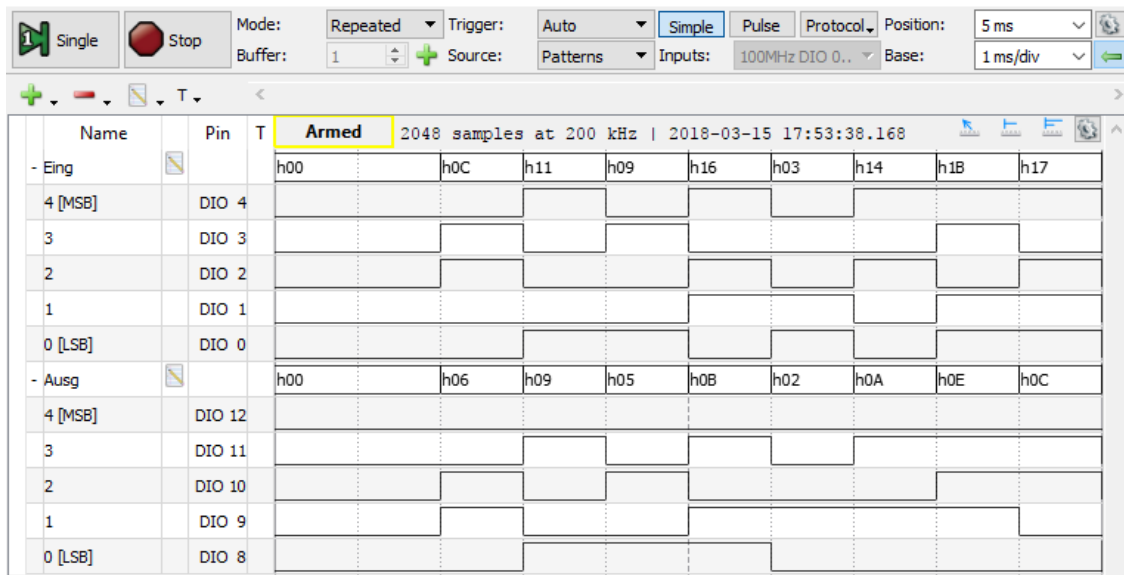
Single Stop Mode: Repeated Trigger: Auto Simple Pulse Protocol Position: 5 ms
Buffer: 1 Source: Patterns Inputs: 100MHz DIO 0.. Base: 1 ms/div

| Name | Pin | T | Armed 2048 samples at 200 kHz \| 2018-03-15 17:53:38.168 |
|---|---|---|---|
| - Eing | | | h00 h0C h11 h09 h16 h03 h14 h1B h17 |
| 4 [MSB] | DIO 4 | | |
| 3 | DIO 3 | | |
| 2 | DIO 2 | | |
| 1 | DIO 1 | | |
| 0 [LSB] | DIO 0 | | |
| - Ausg | | | h00 h06 h09 h05 h0B h02 h0A h0E h0C |
| 4 [MSB] | DIO 12 | | |
| 3 | DIO 11 | | |
| 2 | DIO 10 | | |
| 1 | DIO 9 | | |
| 0 [LSB] | DIO 8 | | |